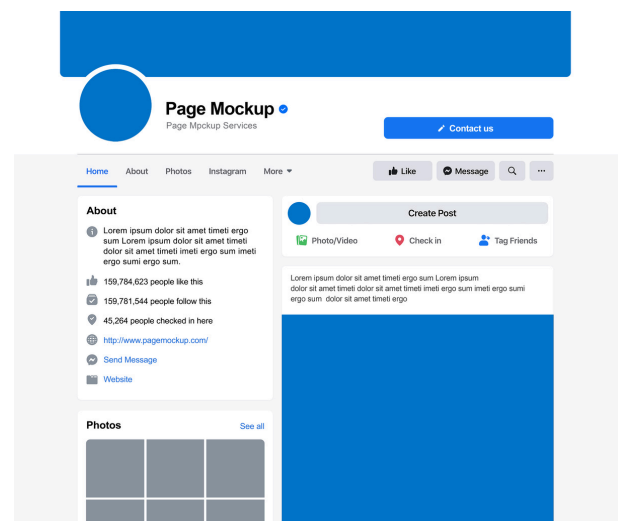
Page Mockup
Page Mpckup Services

Contact us

Home About Photos Instagram More

Like Message ...

About

Lorem ipsum dolor sit amet timeti ergo sum Lorem ipsum dolor sit amet timeti dolor sit amet timeti imeti ergo sum imeti ergo sumi ergo sum.

159,784,623 people like this

159,781,544 people follow this

45,264 people checked in here

http://www.pagemockup.com/

Send Message

Website

Photos

See all

Create Post

Photo/Video Check in Tag Friends

Lorem ipsum dolor sit amet timeti ergo sum Lorem ipsum dolor sit amet timeti dolor sit amet timeti imeti ergo sum imeti ergo sumi ergo sum dolor sit amet timeti ergo